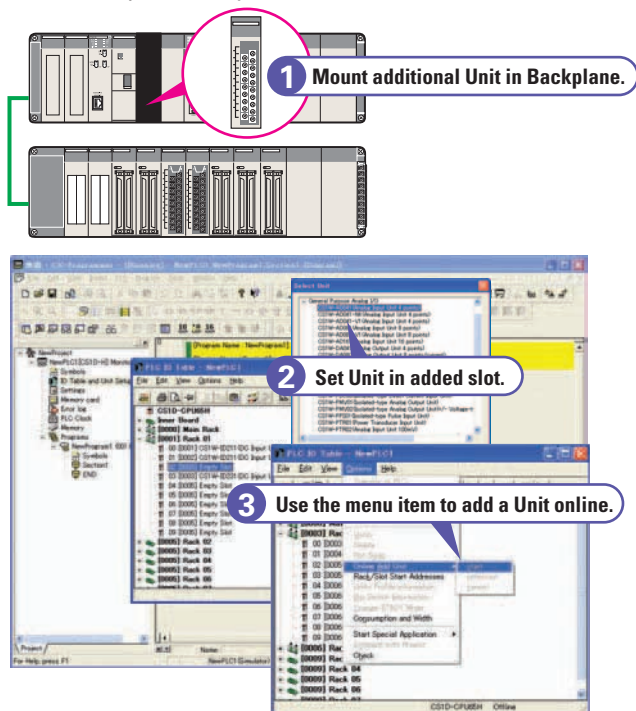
1 Mount additional Unit in Backplane.

Select Unit

General Purpose Analog I/O

NewProject

Symbols

IO Table and Unit Setup

Settings

Memory card

Error log

PLC Clock

Memory

Programs

NewProgram1

Symbols

Section1

END

PLC IO Table - NewPLC1

File Edit View Options Help

CS1D-CPU65H

Inner Board

[0000] Main Rack

[0001] Rack 01

00 [0001] CS1W-ID211 (DC Input U

01 [0002] CS1W-ID211 (DC Input U

02 [0003] Empty Slot

03 [0003] Empty Slot

04 [0003] Empty Slot

05 [0003] Empty Slot

06 [0003] Empty Slot

07 [0003] Empty Slot

08 [0003] Empty Slot

[0005] Rack 02

[0005] Rack 03

[0005] Rack 04

[0005] Rack 05

[0005] Rack 06

2 Set Unit in added slot.

[Program Name : NewProgram1]

PLC IO Table - NewPLC1

File Edit View Options Help

3 Use the menu item to add a Unit online.

[0003] Rack

Online Add Unit

Rack/Slot Start Addresses

Consumption and Width

Start Special Application

Check

[0009] Rack 04

[0009] Rack 05

[0009] Rack 06

Project

For Help, press F1

NewPLC1(Simulator)

CS1D-CPU65H Offline